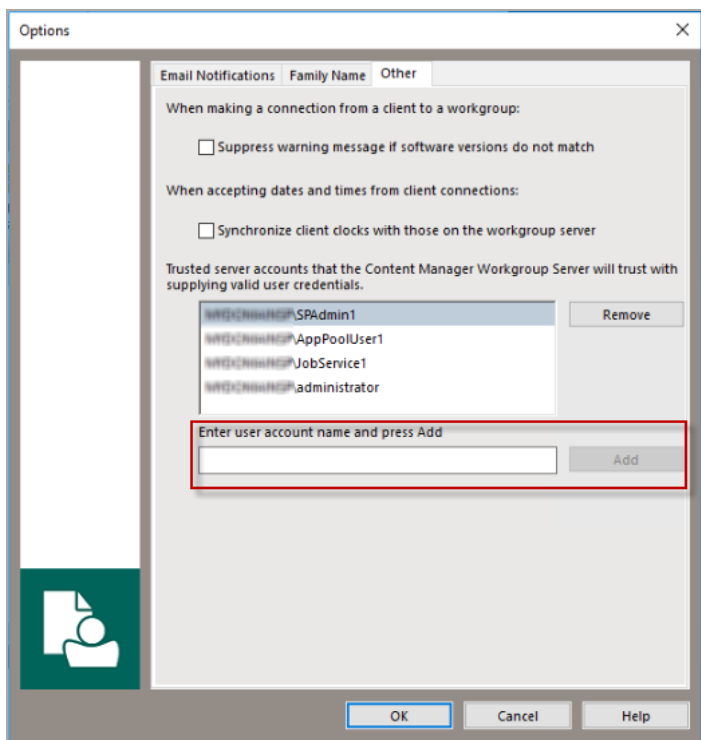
Options

Email Notifications | Family Name | Other

When making a connection from a client to a workgroup:

Suppress warning message if software versions do not match

When accepting dates and times from client connections:

Synchronize client clocks with those on the workgroup server

Trusted server accounts that the Content Manager Workgroup Server will trust with supplying valid user credentials.

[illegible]\SPAdmin1
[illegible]\AppPoolUser1
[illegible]\JobService1
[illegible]\administrator

Remove

Enter user account name and press Add

Add

OK
Cancel
Help